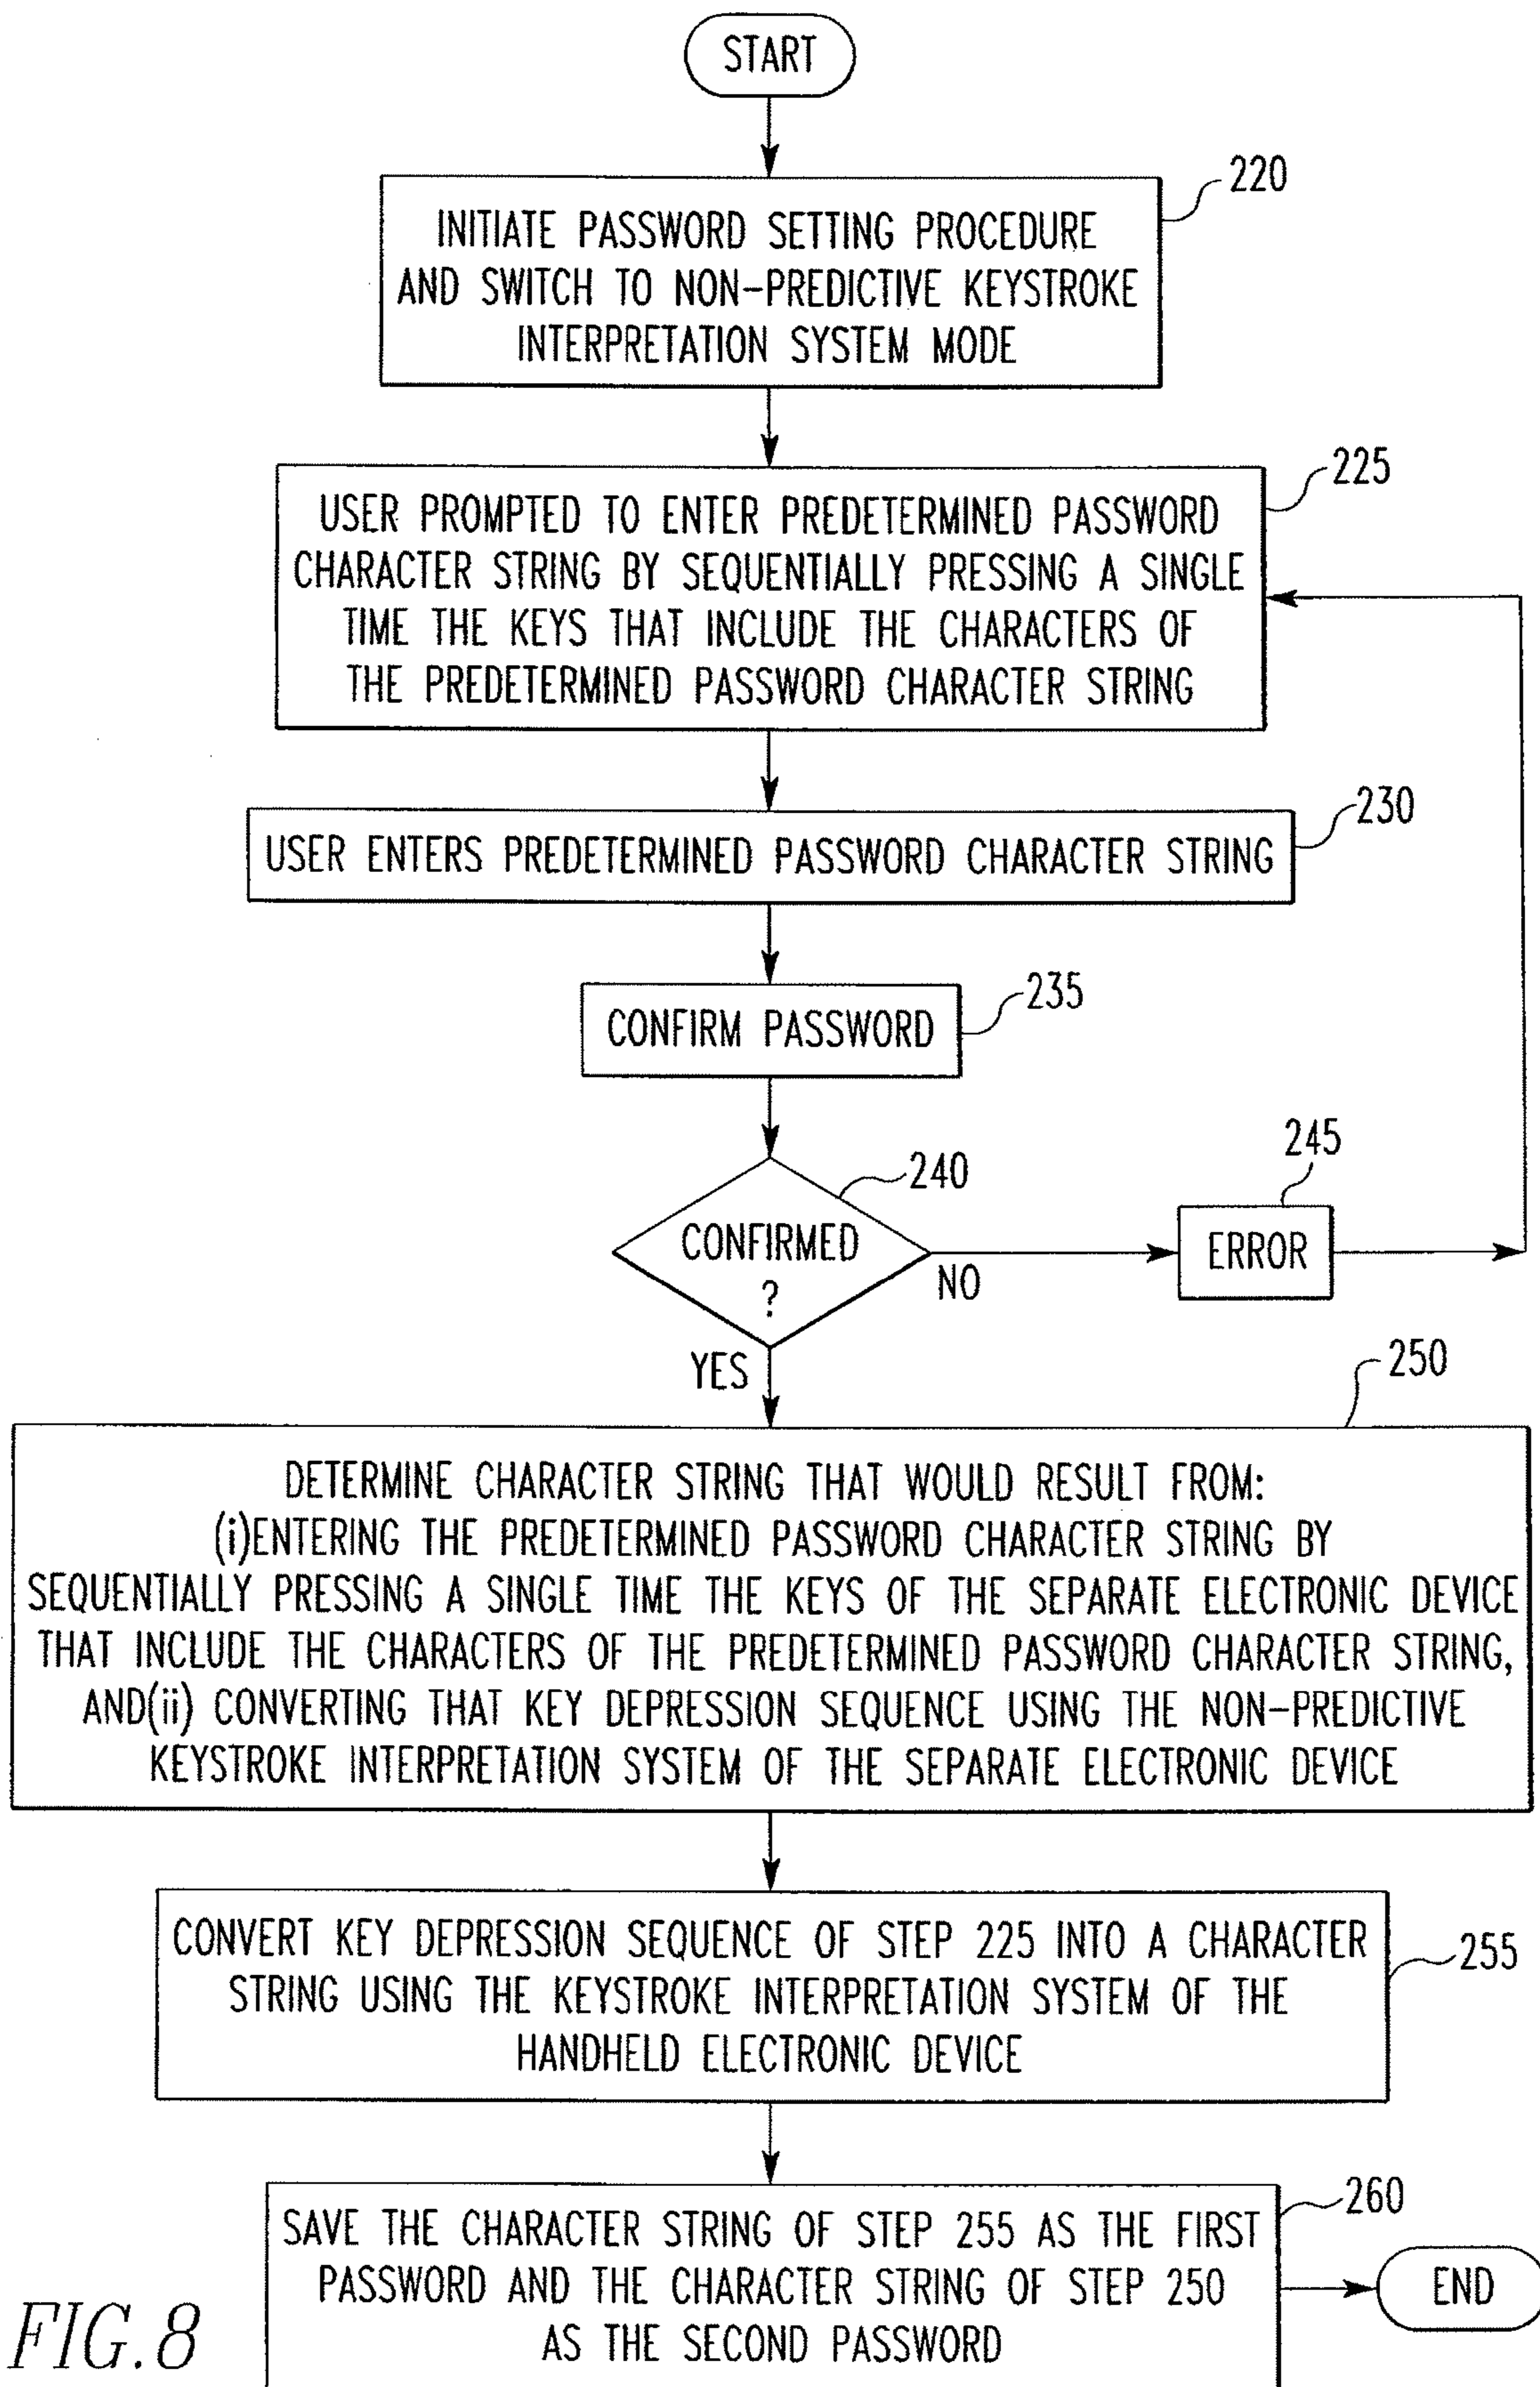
START

220

INITIATE PASSWORD SETTING PROCEDURE AND SWITCH TO NON-PREDICTIVE KEYSTROKE INTERPRETATION SYSTEM MODE

225

USER PROMPTED TO ENTER PREDETERMINED PASSWORD CHARACTER STRING BY SEQUENTIALLY PRESSING A SINGLE TIME THE KEYS THAT INCLUDE THE CHARACTERS OF THE PREDETERMINED PASSWORD CHARACTER STRING

230

USER ENTERS PREDETERMINED PASSWORD CHARACTER STRING

235

CONFIRM PASSWORD

240

CONFIRMED ?

NO

245

ERROR

YES

250

DETERMINE CHARACTER STRING THAT WOULD RESULT FROM: (i)ENTERING THE PREDETERMINED PASSWORD CHARACTER STRING BY SEQUENTIALLY PRESSING A SINGLE TIME THE KEYS OF THE SEPARATE ELECTRONIC DEVICE THAT INCLUDE THE CHARACTERS OF THE PREDETERMINED PASSWORD CHARACTER STRING, AND(ii) CONVERTING THAT KEY DEPRESSION SEQUENCE USING THE NON-PREDICTIVE KEYSTROKE INTERPRETATION SYSTEM OF THE SEPARATE ELECTRONIC DEVICE

CONVERT KEY DEPRESSION SEQUENCE OF STEP 225 INTO A CHARACTER STRING USING THE KEYSTROKE INTERPRETATION SYSTEM OF THE HANDHELD ELECTRONIC DEVICE

255

260

SAVE THE CHARACTER STRING OF STEP 255 AS THE FIRST PASSWORD AND THE CHARACTER STRING OF STEP 250 AS THE SECOND PASSWORD

END

FIG. 8